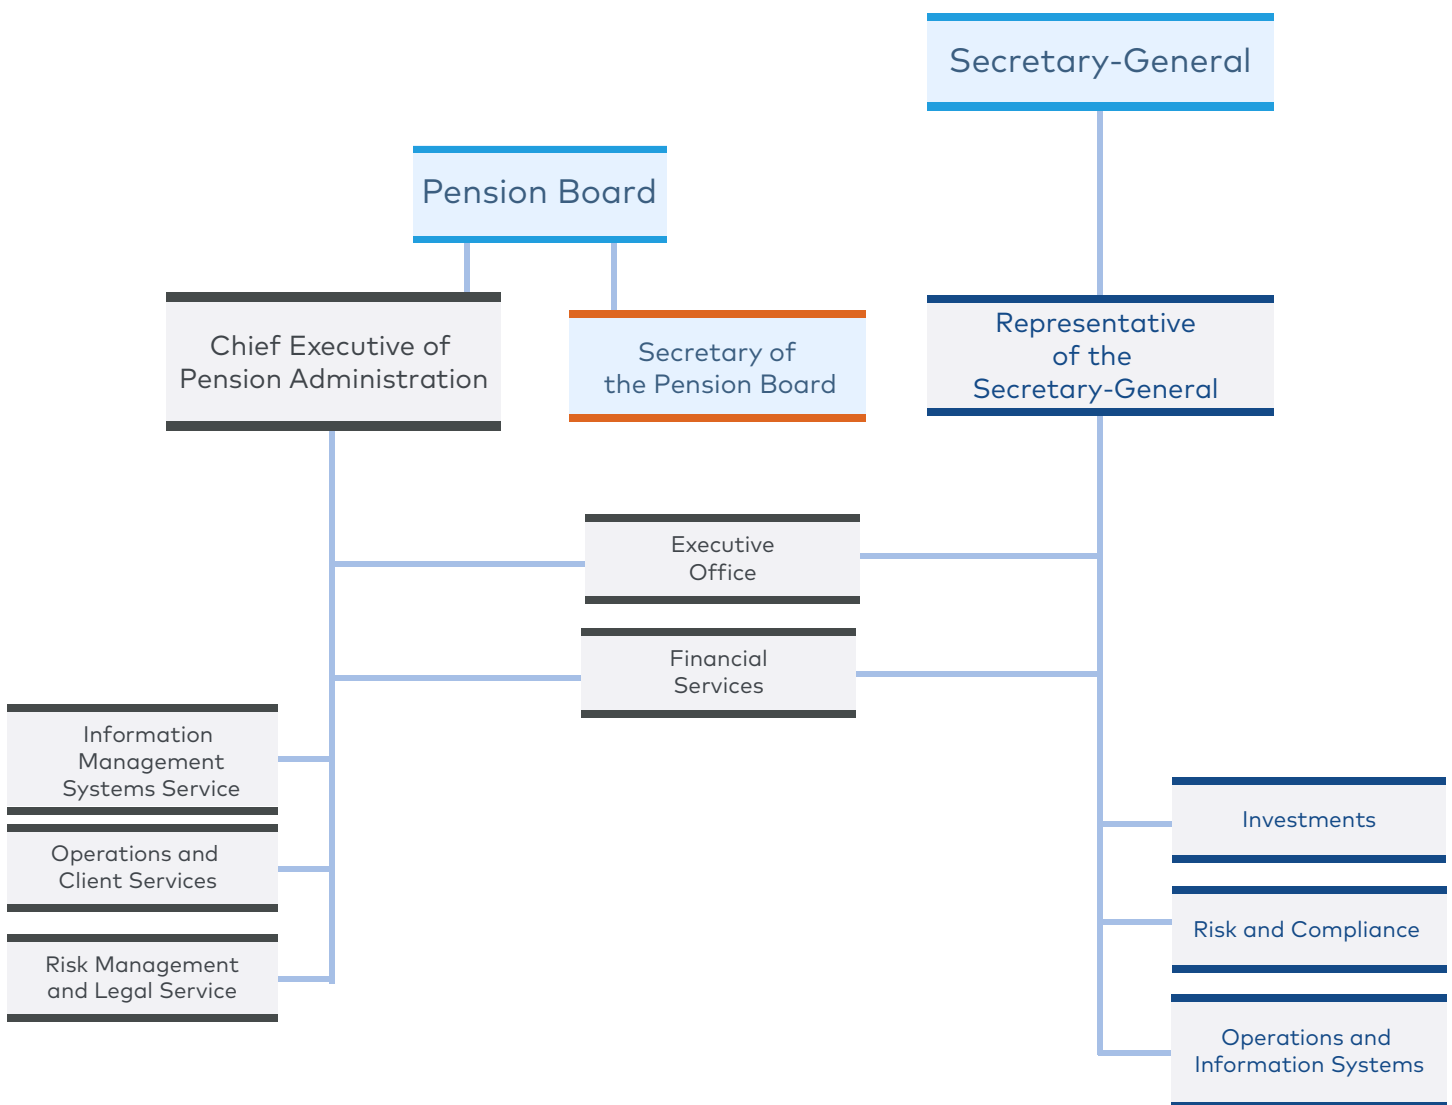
Secretary-General

Pension Board

Chief Executive of Pension Administration

Secretary of the Pension Board

Representative of the Secretary-General

Executive Office

Financial Services

Information Management Systems Service

Operations and Client Services

Risk Management and Legal Service

Investments

Risk and Compliance

Operations and Information Systems